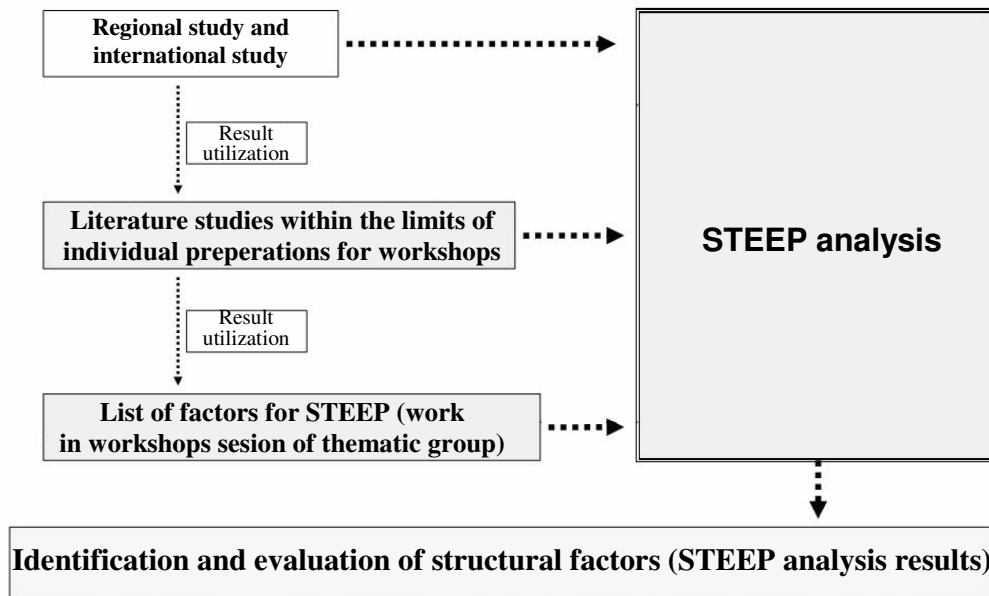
Regional study and international study

Result utilization

Literature studies within the limits of individual preperations for workshops

Result utilization

List of factors for STEEP (work in workshops sesion of thematic group)

STEEP analysis

Identification and evaluation of structural factors (STEEP analysis results)